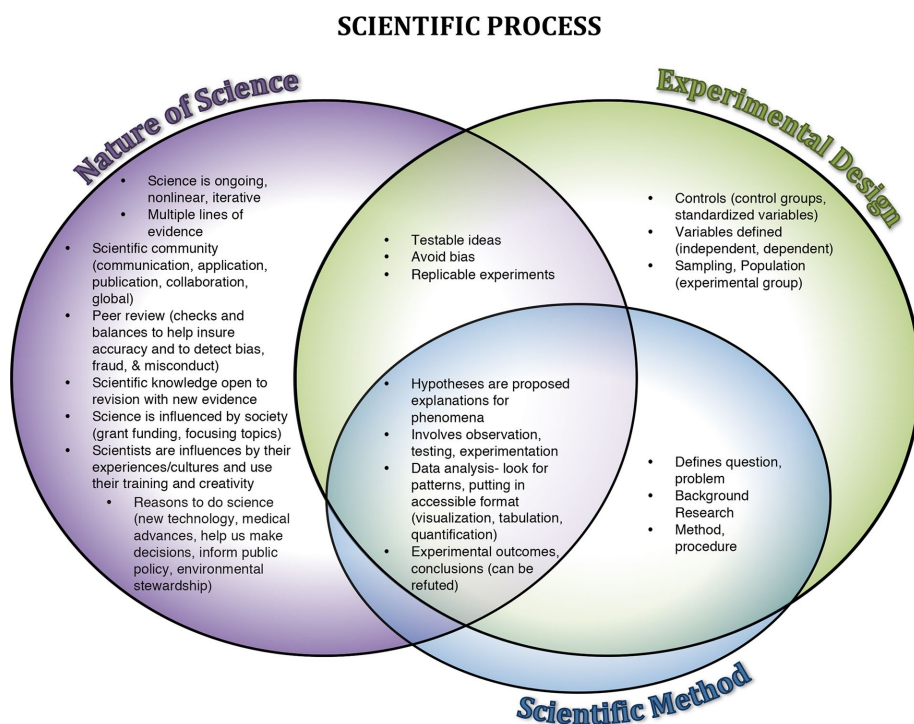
SCIENTIFIC PROCESS

Nature of Science

- Science is ongoing, nonlinear, iterative
- Multiple lines of evidence
- Scientific community (communication, application, publication, collaboration, global)
- Peer review (checks and balances to help insure accuracy and to detect bias, fraud, & misconduct)
- Scientific knowledge open to revision with new evidence
- Science is influenced by society (grant funding, focusing topics)
- Scientists are influences by their experiences/cultures and use their training and creativity
- Reasons to do science (new technology, medical advances, help us make decisions, inform public policy, environmental stewardship)

Experimental Design

- Controls (control groups, standardized variables)
- Variables defined (independent, dependent)
- Sampling, Population (experimental group)

- Testable ideas
- Avoid bias
- Replicable experiments

- Hypotheses are proposed explanations for phenomena
- Involves observation, testing, experimentation
- Data analysis- look for patterns, putting in accessible format (visualization, tabulation, quantification)
- Experimental outcomes, conclusions (can be refuted)

- Defines question, problem
- Background Research
- Method, procedure

Scientific Method